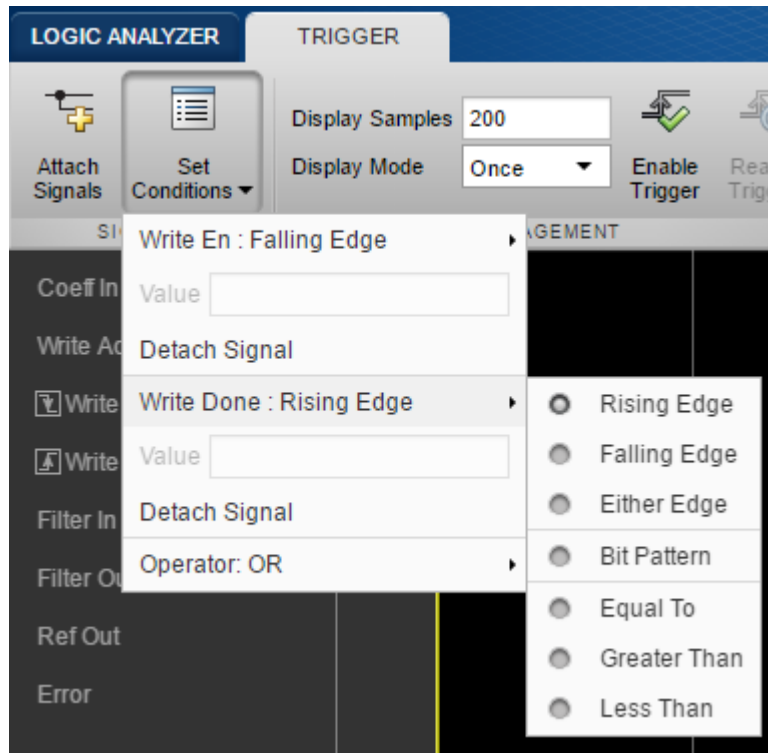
LOGIC ANALYZER
TRIGGER

Attach Signals
Set Conditions ▾
Display Samples 200
Display Mode Once
Enable Trigger
Rea Trig

SI
AGEMENT

Write En : Falling Edge
Value
Detach Signal
Write Done : Rising Edge
Value
Detach Signal
Operator: OR

Rising Edge
Falling Edge
Either Edge
Bit Pattern
Equal To
Greater Than
Less Than

Coeff In
Write Ad
Write
Write
Filter In
Filter Ou
Ref Out
Error